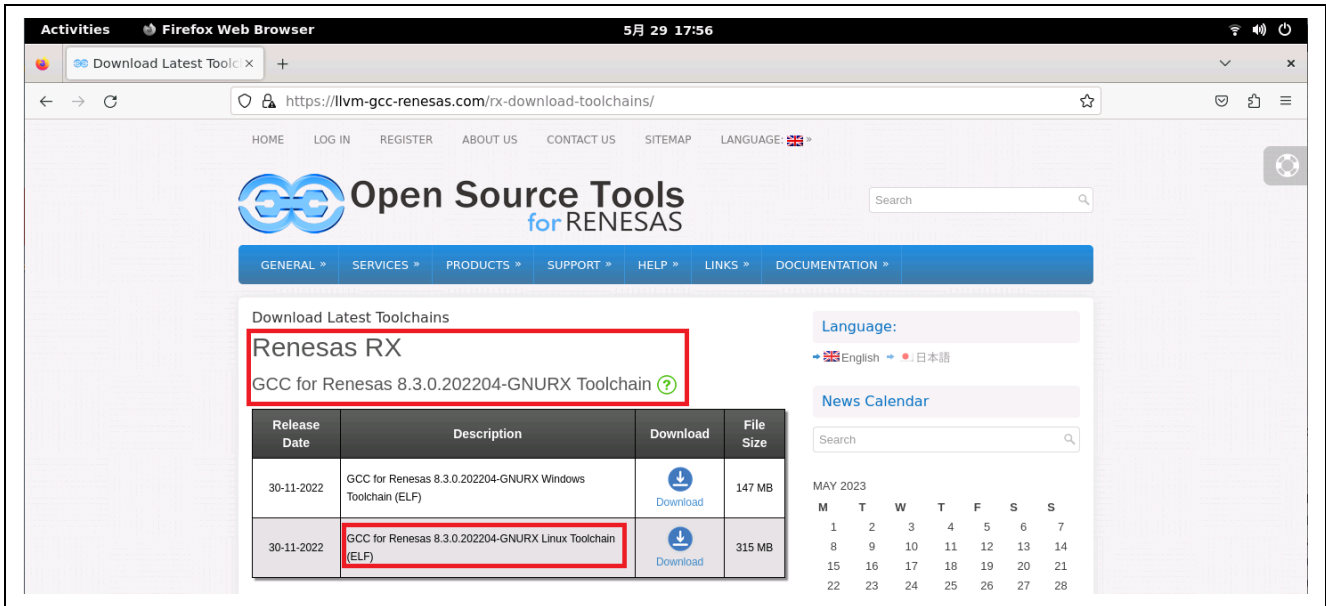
Activities Firefox Web Browser 5月 29 17:56

Download Latest Toolc ×

https://llvm-gcc-renesas.com/rx-download-toolchains/

HOME LOG IN REGISTER ABOUT US CONTACT US SITEMAP LANGUAGE: »

Open Source Tools for RENESAS

Search

GENERAL » SERVICES » PRODUCTS » SUPPORT » HELP » LINKS » DOCUMENTATION »

Download Latest Toolchains

Renesas RX

GCC for Renesas 8.3.0.202204-GNURX Toolchain ?

| Release Date | Description | Download | File Size |
|---|---|---|---|
| 30-11-2022 | GCC for Renesas 8.3.0.202204-GNURX Windows Toolchain (ELF) | Download | 147 MB |
| 30-11-2022 | GCC for Renesas 8.3.0.202204-GNURX Linux Toolchain (ELF) | Download | 315 MB |

Language:

English 日本語

News Calendar

Search

MAY 2023

| M | T | W | T | F | S | S |
|---|---|---|---|---|---|---|
| 1 | 2 | 3 | 4 | 5 | 6 | 7 |
| 8 | 9 | 10 | 11 | 12 | 13 | 14 |
| 15 | 16 | 17 | 18 | 19 | 20 | 21 |
| 22 | 23 | 24 | 25 | 26 | 27 | 28 |